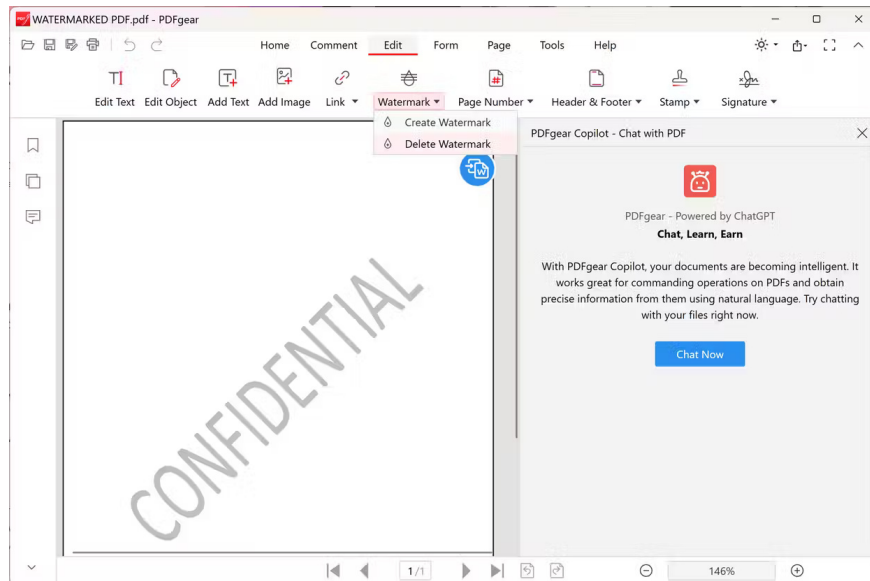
WATERMARKED PDF.pdf - PDFgear

Home Comment Edit Form Page Tools Help

Edit Text Edit Object Add Text Add Image Link Watermark Page Number Header & Footer Stamp Signature

Create Watermark
Delete Watermark

PDFgear Copilot - Chat with PDF

PDFgear - Powered by ChatGPT
Chat, Learn, Earn

With PDFgear Copilot, your documents are becoming intelligent. It works great for commanding operations on PDFs and obtain precise information from them using natural language. Try chatting with your files right now.

Chat Now

CONFIDENTIAL

1/1

146%